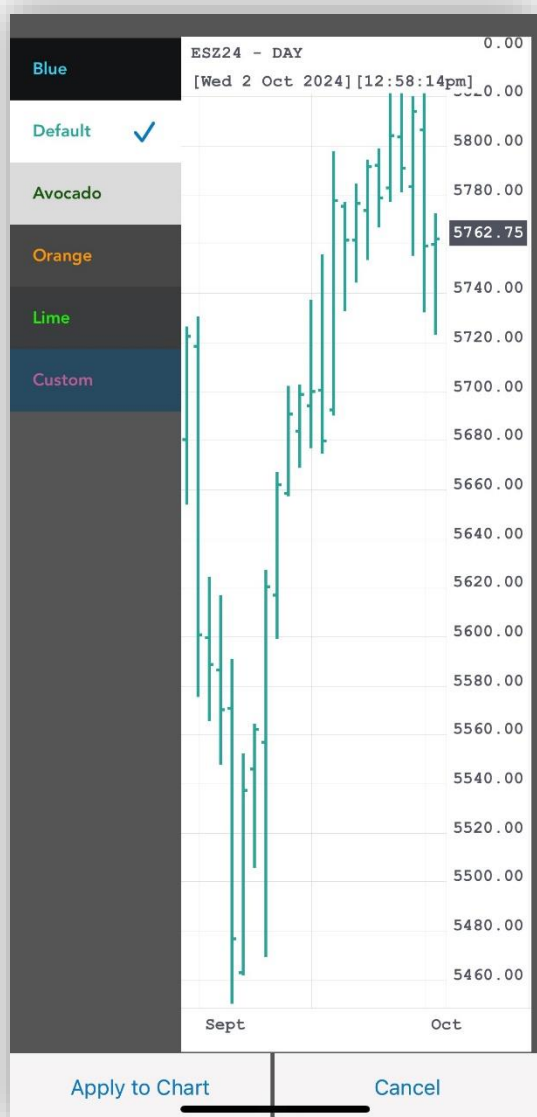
Blue
Default ✓
Avocado
Orange
Lime
Custom

ESZ24 - DAY
[Wed 2 Oct 2024][12:58:14pm]

0.00
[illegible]
5800.00
5780.00
5762.75
5740.00
5720.00
5700.00
5680.00
5660.00
5640.00
5620.00
5600.00
5580.00
5560.00
5540.00
5520.00
5500.00
5480.00
5460.00

Sept
Oct

Apply to Chart
Cancel